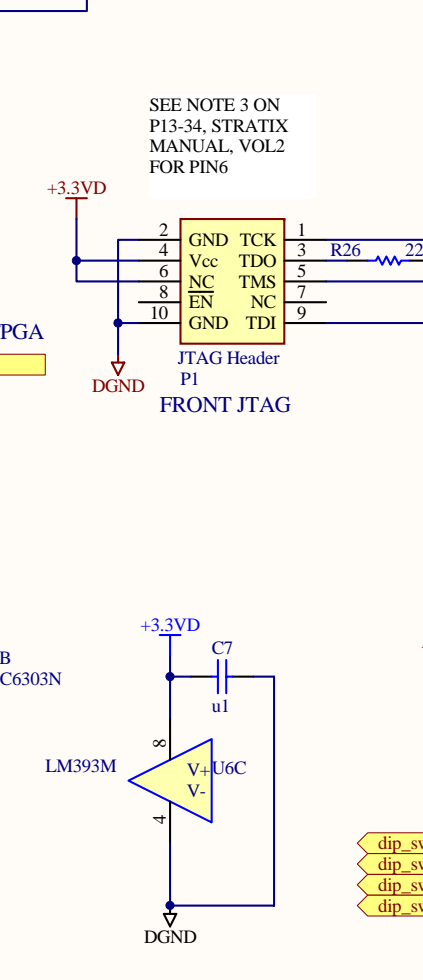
SEE NOTE 3 ON P13-34, STRATIX MANUAL, VOL2 FOR PIN6

+3.3VD

2 GND TCK 1
4 Vcc TDO 3
6 NC TMS 5
8 $\overline{EN}$ NC 7
10 GND TDI 9

R26 22

PGA

DGND

JTAG Header
P1
FRONT JTAG

+3.3VD

C7

u1

B
C6303N

8

LM393M

V+ U6C
V-

4

dip_sw
dip_sw
dip_sw
dip_sw

DGND